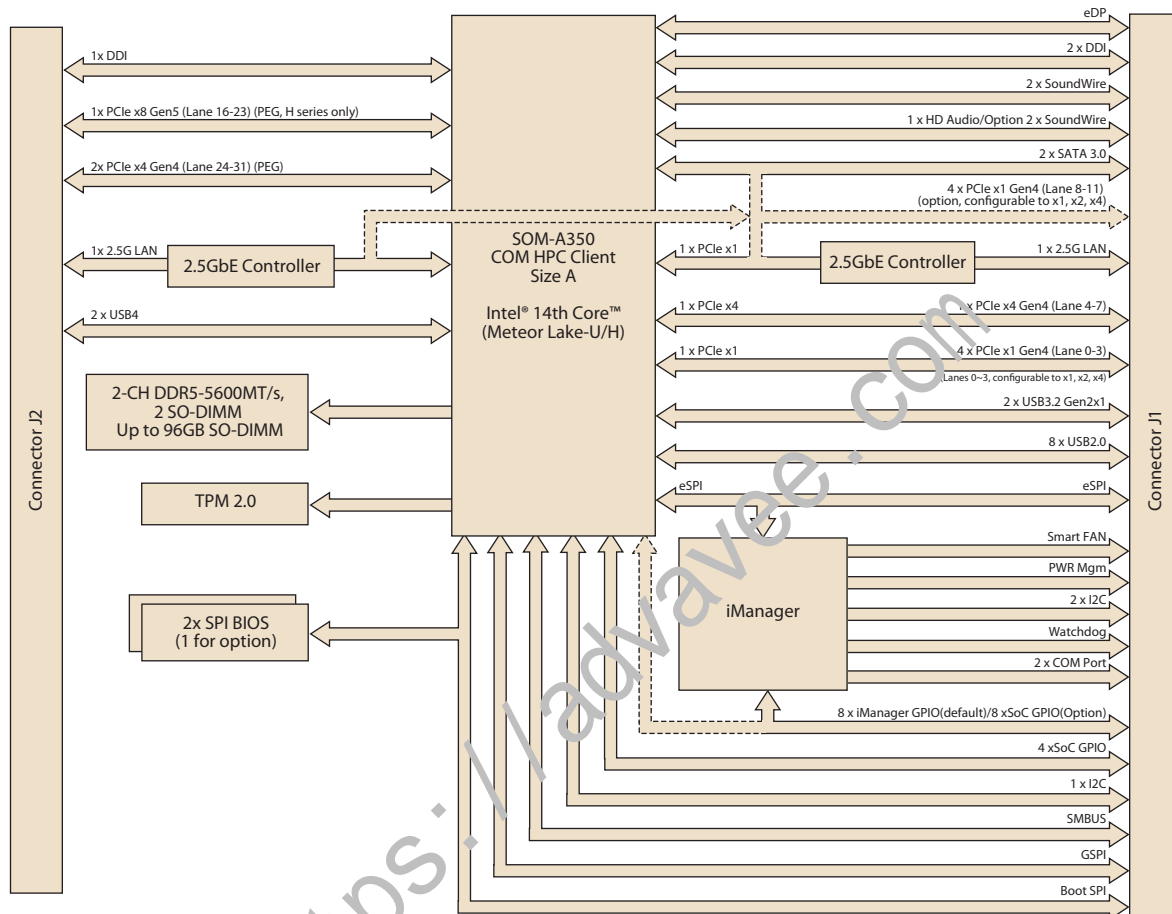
Connector J2

1x DDI

1x PCIe x8 Gen5 (Lane 16-23) (PEG, H series only)

2x PCIe x4 Gen4 (Lane 24-31) (PEG)

1x 2.5G LAN

2.5GbE Controller

2 x USB4

2-CH DDR5-5600MT/s, 2 SO-DIMM Up to 96GB SO-DIMM

TPM 2.0

2x SPI BIOS (1 for option)

SOM-A350 COM HPC Client Size A

Intel® 14th Core™ (Meteor Lake-U/H)

eDP

2 x DDI

2 x SoundWire

1 x HD Audio/Option 2 x SoundWire

2 x SATA 3.0

4 x PCIe x1 Gen4 (Lane 8-11) (option, configurable to x1, x2, x4)

1 x PCIe x1

2.5GbE Controller

1 x 2.5G LAN

1 x PCIe x4

x PCIe x4 Gen4 (Lane 4-7)

1 x PCIe x1

4 x PCIe x1 Gen4 (Lane 0-3)

(Lanes 0~3, configurable to x1, x2, x4)

2 x USB3.2 Gen2x1

8 x USB2.0

eSPI

eSPI

iManager

Smart FAN

PWR Mgm

2 x I2C

Watchdog

2 x COM Port

8 x iManager GPIO(default)/8 xSoC GPIO(Option)

4 xSoC GPIO

1 x I2C

SMBUS

GSPI

Boot SPI

Connector J1

https://advavee.com